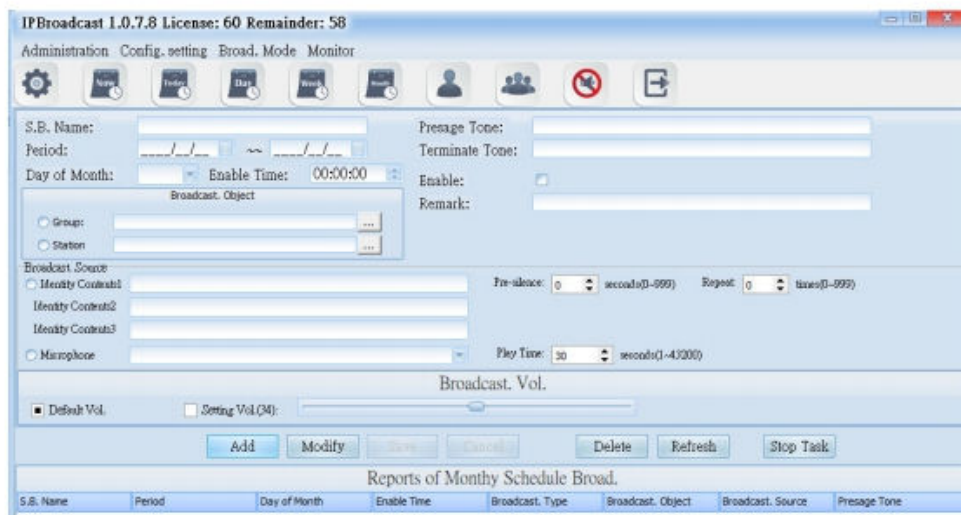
IPBroadcast 1.0.7.8 License: 60 Remainder: 58

Administration Config. setting Broad. Mode Monitor

S.B. Name:
Period: \_\_\_\_/\_\_/\_\_ ~ \_\_\_\_/\_\_/\_\_
Day of Month: Enable Time: 00:00:00
Broadcast. Object
Group: ...
Station ...

Presage Tone:
Terminate Tone:
Enable:
Remark:

Broadcast. Source
Identity Contents1
Identity Contents2
Identity Contents3
Microphone

Pre-silence: 0 seconds(0-999) Repeat 0 times(0-999)
Play Time: 30 seconds(1-43200)

Broadcast. Vol.
Default Vol. Setting Vol.(34):

Add Modify Save Cancel Delete Refresh Stop Task

Reports of Monthy Schedule Broad.

| S.B. Name | Period | Day of Month | Enable Time | Broadcast. Type | Broadcast. Object | Broadcast. Source | Presage Tone |
|---|---|---|---|---|---|---|---|